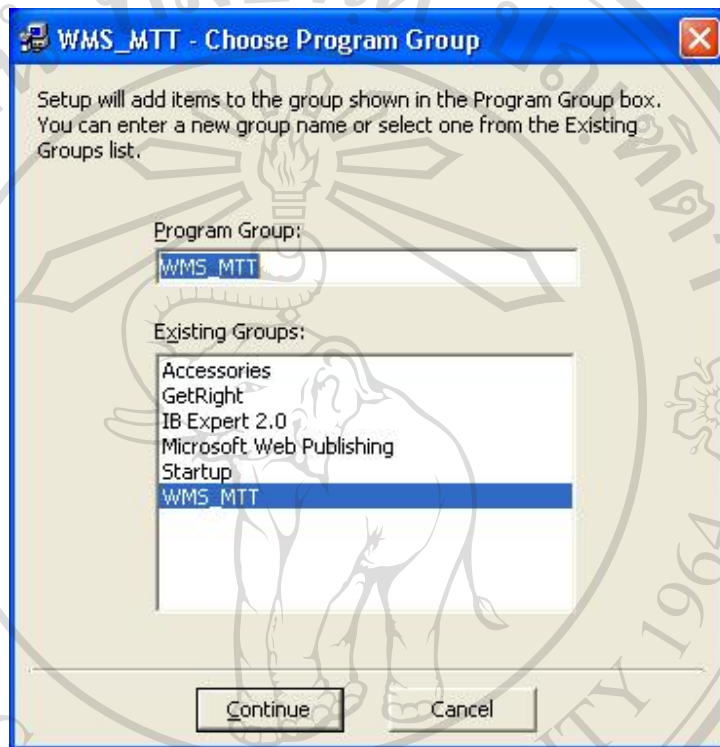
WMS_MTT - Choose Program Group

Setup will add items to the group shown in the Program Group box. You can enter a new group name or select one from the Existing Groups list.

Program Group:

WMS_MTT

Existing Groups:

Accessories
GetRight
IB Expert 2.0
Microsoft Web Publishing
Startup
WMS_MTT

Continue

Cancel